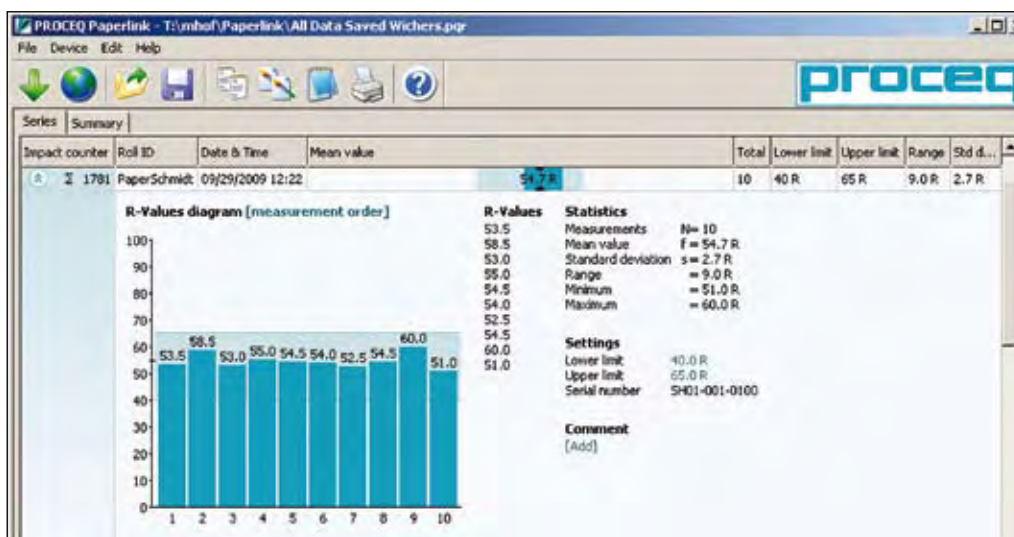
PROCEQ Paperlink - T:\mhof\Paperlink\All Data Saved Wichers.pqr

File Device Edit Help

proceq

Series Summary

| Impact counter | Roll ID | Date & Time | Mean value | Total | Lower limit | Upper limit | Range | Std d... |
|---|---|---|---|---|---|---|---|---|
| Σ 1781 | PaperSchmidt | 09/29/2009 12:22 | 54.7 R | 10 | 40 R | 65 R | 9.0 R | 2.7 R |

R-Values diagram [measurement order]

100
90
80
70
60
50
40
30
20
10
0

53.5 58.5 53.0 55.0 54.5 54.0 52.5 54.5 60.0 51.0

1 2 3 4 5 6 7 8 9 10

R-Values
53.5
58.5
53.0
55.0
54.5
54.0
52.5
54.5
60.0
51.0

Statistics
Measurements N= 10
Mean value f = 54.7 R
Standard deviation s = 2.7 R
Range = 9.0 R
Minimum = 51.0 R
Maximum = 60.0 R

Settings
Lower limit 40.0 R
Upper limit 65.0 R
Serial number SH01-001-0100

Comment
[Add]